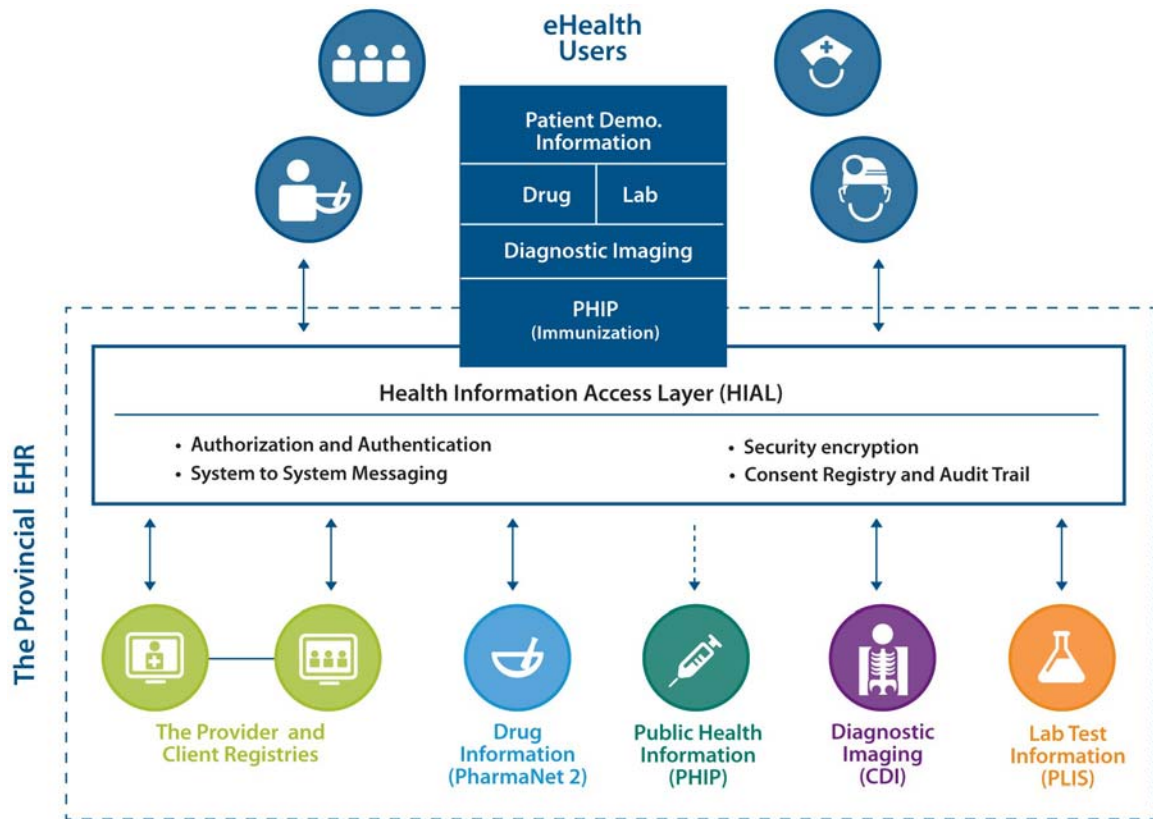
eHealth Users

Patient Demo. Information

Drug

Lab

Diagnostic Imaging

PHIP (Immunization)

The Provincial EHR

Health Information Access Layer (HIAL)

• Authorization and Authentication
• System to System Messaging

• Security encryption
• Consent Registry and Audit Trail

The Provider and Client Registries

Drug Information (PharmaNet 2)

Public Health Information (PHIP)

Diagnostic Imaging (CDI)

Lab Test Information (PLIS)